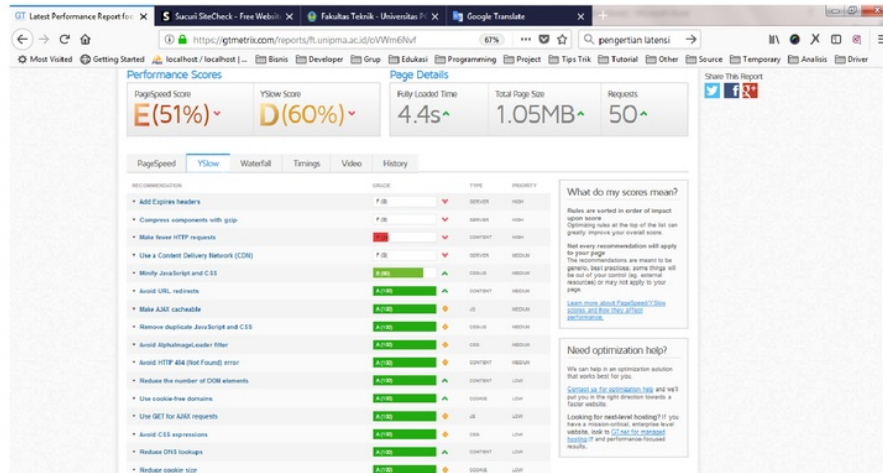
GT Latest Performance Report for ×
S Sucuri SiteCheck - Free Website ×
Fakultas Teknik - Universitas P ×
Google Translate ×
+

https://gtmetrix.com/reports/ft.unipma.ac.id/oVWm6Nvf
67%
pengertian latensi

Most Visited
Getting Started
localhost / localhost | ...
Bisnis
Developer
Grup
Edukasi
Programming
Project
Tips Trik
Tutorial
Other
Source
Temporary
Analisis
Driver

Performance Scores

PageSpeed Score
E(51%)

YSlow Score
D(60%)

Page Details

Fully Loaded Time
4.4s

Total Page Size
1.05MB

Requests
50

Share This Report

PageSpeed
YSlow
Waterfall
Timings
Video
History

| RECOMMENDATION | GRADE | TYPE | PRIORITY |
|---|---|---|---|
| Add Expires headers | F (0) | SERVER | HIGH |
| Compress components with gzip | F (0) | SERVER | HIGH |
| Make fewer HTTP requests | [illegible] | CONTENT | HIGH |
| Use a Content Delivery Network (CDN) | F (0) | SERVER | MEDIUM |
| Minify JavaScript and CSS | B (80) | CSS/JS | HIGH |
| Avoid URL redirects | A (100) | CONTENT | HIGH |
| Make AJAX cacheable | A (100) | JS | MEDIUM |
| Remove duplicate JavaScript and CSS | A (100) | CSS/JS | MEDIUM |
| Avoid AlphaImageLoader filter | A (100) | CSS | MEDIUM |
| Avoid HTTP 404 (Not Found) error | A (100) | CONTENT | MEDIUM |
| Reduce the number of DOM elements | A (100) | CONTENT | LOW |
| Use cookie-free domains | A (100) | COOKIE | LOW |
| Use GET for AJAX requests | A (100) | JS | LOW |
| Avoid CSS expressions | A (100) | CSS | LOW |
| Reduce DNS lookups | A (100) | CONTENT | LOW |
| Reduce cookie size | A (100) | COOKIE | LOW |

What do my scores mean?

Rules are sorted in order of impact upon score
Optimizing rules at the top of the list can greatly improve your overall score.

Not every recommendation will apply to your page
The recommendations are meant to be generic, best practices; some things will be out of your control (eg. external resources) or may not apply to your page.

Learn more about PageSpeed/YSlow scores and how they affect performance.

Need optimization help?

We can help in an optimization solution that works best for you.

Contact us for optimization help and we'll put you in the right direction towards a faster website.

Looking for next-level hosting? If you have a mission-critical, enterprise level website, look to GT.net for managed hosting, IT and performance-focused results.